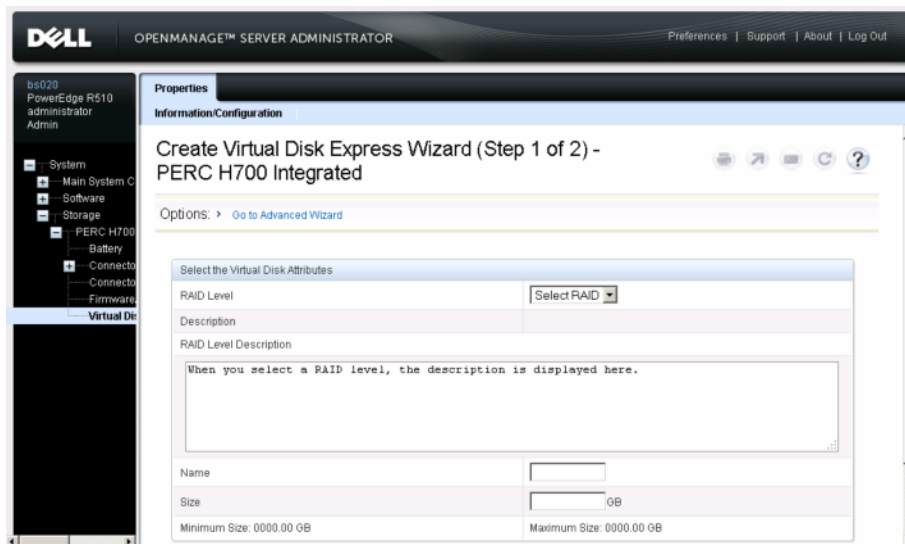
DELL OPENMANAGE™ SERVER ADMINISTRATOR

Preferences | Support | About | Log Out

bs020
PowerEdge R510
administrator
Admin

System
Main System C
Software
Storage
PERC H700
Battery
Connecto
Connecto
Firmware
Virtual Dis

Properties

Information/Configuration

Create Virtual Disk Express Wizard (Step 1 of 2) - PERC H700 Integrated

Options: › Go to Advanced Wizard

| Select the Virtual Disk Attributes | |
|---|---|
| RAID Level | Select RAID |
| Description | |
| RAID Level Description | |

When you select a RAID level, the description is displayed here.

| | |
|---|---|
| Name | |
| Size | GB |
| Minimum Size: 0000.00 GB | Maximum Size: 0000.00 GB |